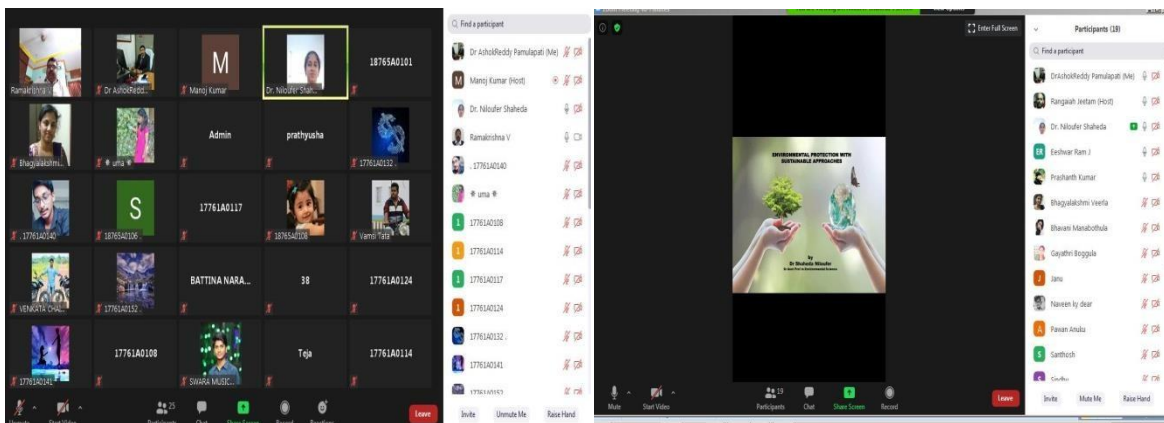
Ramakrishna V | Dr AshokRedd... | M Manoj Kumar | Dr. Niloufer Shah... | 18765A0101
Bhagyalakshmi... | uma | Admin | prathyusha | 17761A0132
17761A0140 | S 18765A0106 | 17761A0117 | 18765A0108 | Vamsi Tata
VENKATA CHAI... | 17761A0152 | BATTINA NARA... | 38 | 17761A0124
17761A0141 | 17761A0108 | SWARA MUSIC... | Teja | 17761A0114

25 Participants | Chat | Share Screen | Record | Reactions | Leave

Find a participant
Dr AshokReddy Pamulapati (Me)
Manoj Kumar (Host)
Dr. Niloufer Shaheda
Ramakrishna V
17761A0140
uma
17761A0108
17761A0114
17761A0117
17761A0124
17761A0132
17761A0141
17761A0152
Invite | Unmute Me | Raise Hand

Enter Full Screen

ENVIRONMENTAL PROTECTION WITH SUSTAINABLE APPROACHES
by
Dr Shaheda Niloufer
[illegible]

Mute | Start Video | 19 Participants | Chat | Share Screen | Record | Leave

Participants (19)
Find a participant
DrAshokReddy Pamulapati (Me)
Rangaiah Jeetam (Host)
Dr. Niloufer Shaheda
ER Eeshwar Ram J
Prashanth Kumar
Bhagyalakshmi Veerla
Bhavani Manabothula
Gayathri Boggula
J Janu
Naveen ky dear
A Pawan Anuka
S Santhosh
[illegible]
Invite | Mute Me | Raise Hand